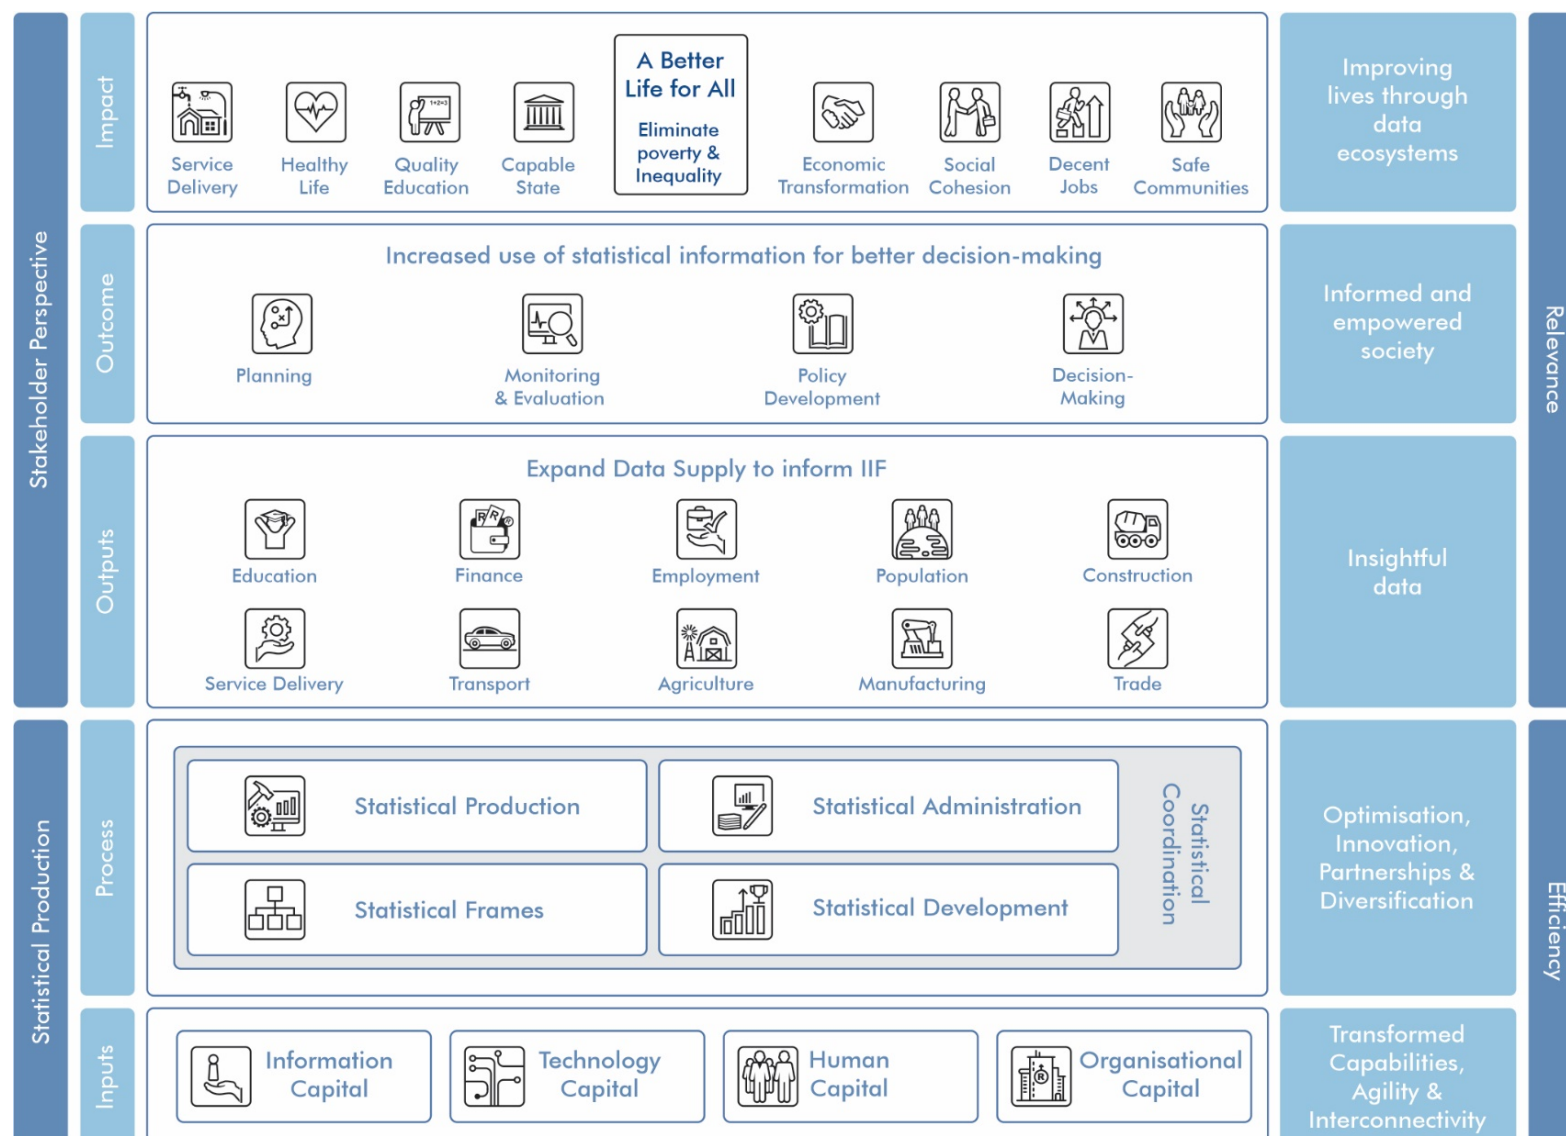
Stakeholder Perspective

Impact

Service Delivery

Healthy Life

Quality Education

Capable State

A Better Life for All

Eliminate poverty & Inequality

Economic Transformation

Social Cohesion

Decent Jobs

Safe Communities

Improving lives through data ecosystems

Outcome

Increased use of statistical information for better decision-making

Planning

Monitoring & Evaluation

Policy Development

Decision-Making

Informed and empowered society

Relevance

Outputs

Expand Data Supply to inform IIF

Education

Finance

Employment

Population

Construction

Service Delivery

Transport

Agriculture

Manufacturing

Trade

Insightful data

Statistical Production

Process

Statistical Production

Statistical Administration

Statistical Frames

Statistical Development

Statistical Coordination

Optimisation, Innovation, Partnerships & Diversification

Efficiency

Inputs

Information Capital

Technology Capital

Human Capital

Organisational Capital

Transformed Capabilities, Agility & Interconnectivity